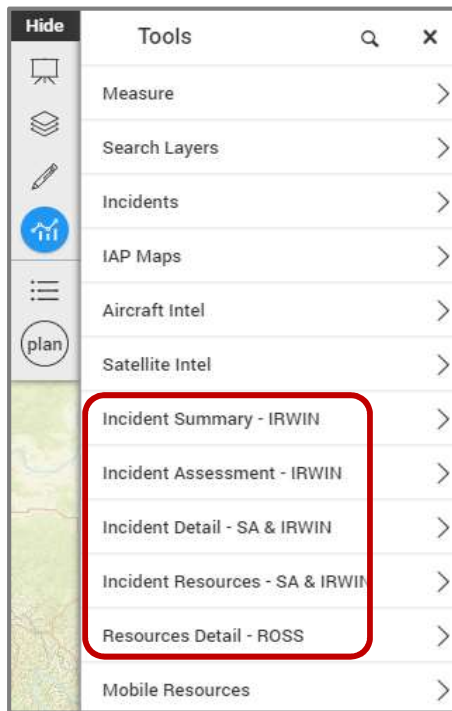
Hide

plan

Tools

Measure

Search Layers

Incidents

IAP Maps

Aircraft Intel

Satellite Intel

Incident Summary - IRWIN

Incident Assessment - IRWIN

Incident Detail - SA & IRWIN

Incident Resources - SA & IRWI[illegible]

Resources Detail - ROSS

Mobile Resources